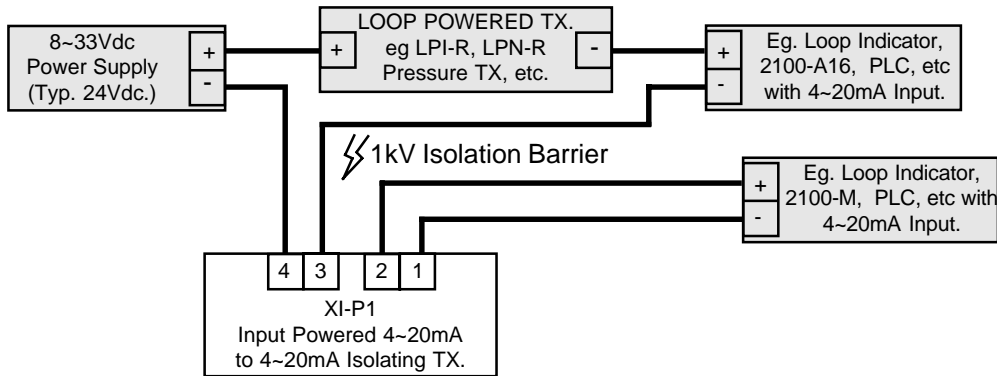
8~33Vdc
Power Supply
(Typ. 24Vdc.)

+

-

+

LOOP POWERED TX.
eg LPI-R, LPN-R
Pressure TX, etc.

-

+

-

Eg. Loop Indicator,
2100-A16, PLC, etc
with 4~20mA Input.

1kV Isolation Barrier

+

-

Eg. Loop Indicator,
2100-M, PLC, etc with
4~20mA Input.

4 | 3 | 2 | 1

XI-P1
Input Powered 4~20mA
to 4~20mA Isolating TX.